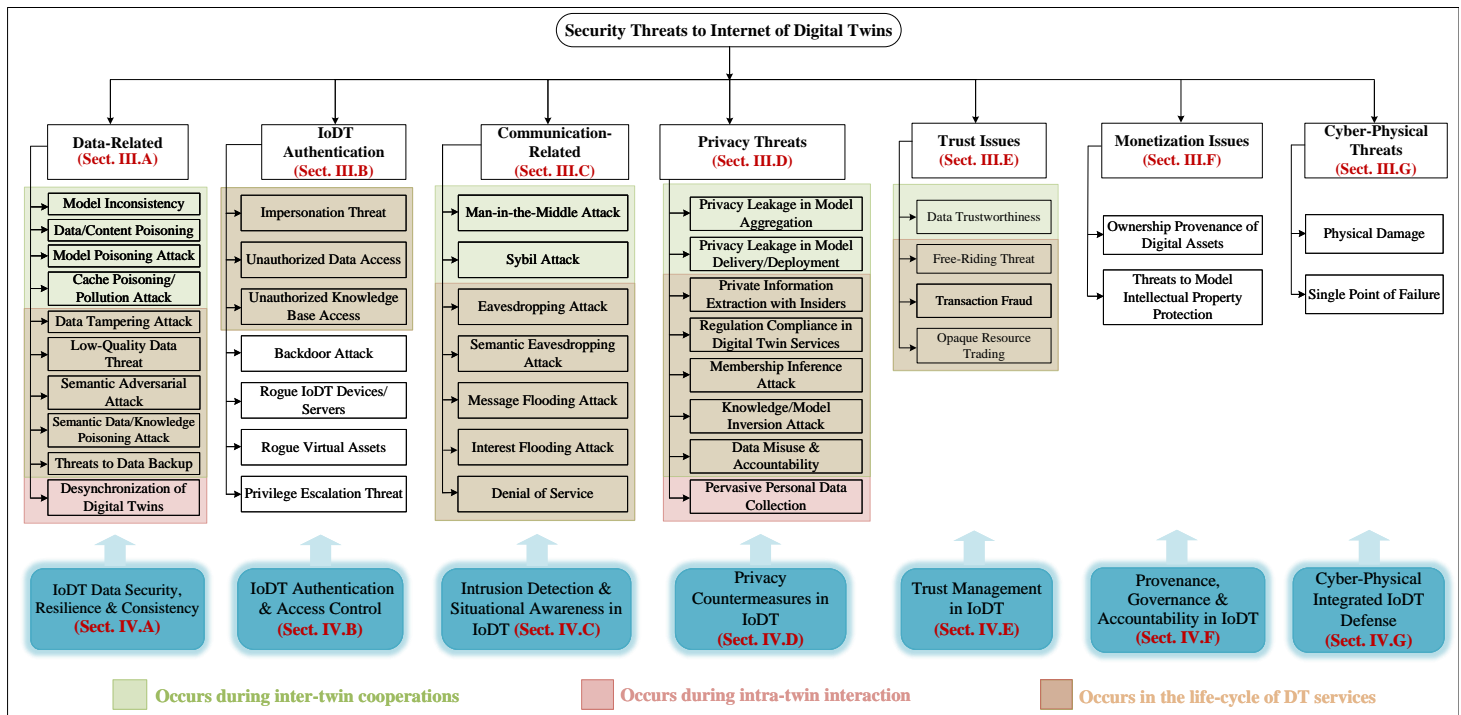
Security Threats to Internet of Digital Twins

Data-Related (Sect. III.A)
Model Inconsistency
Data/Content Poisoning
Model Poisoning Attack
Cache Poisoning/ Pollution Attack
Data Tampering Attack
Low-Quality Data Threat
Semantic Adversarial Attack
Semantic Data/Knowledge Poisoning Attack
Threats to Data Backup
Desynchronization of Digital Twins

IoDT Authentication (Sect. III.B)
Impersonation Threat
Unauthorized Data Access
Unauthorized Knowledge Base Access
Backdoor Attack
Rogue IoDT Devices/ Servers
Rogue Virtual Assets
Privilege Escalation Threat

Communication-Related (Sect. III.C)
Man-in-the-Middle Attack
Sybil Attack
Eavesdropping Attack
Semantic Eavesdropping Attack
Message Flooding Attack
Interest Flooding Attack
Denial of Service

Privacy Threats (Sect. III.D)
Privacy Leakage in Model Aggregation
Privacy Leakage in Model Delivery/Deployment
Private Information Extraction with Insiders
Regulation Compliance in Digital Twin Services
Membership Inference Attack
Knowledge/Model Inversion Attack
Data Misuse & Accountability
Pervasive Personal Data Collection

Trust Issues (Sect. III.E)
Data Trustworthiness
Free-Riding Threat
Transaction Fraud
Opaque Resource Trading

Monetization Issues (Sect. III.F)
Ownership Provenance of Digital Assets
Threats to Model Intellectual Property Protection

Cyber-Physical Threats (Sect. III.G)
Physical Damage
Single Point of Failure

IoDT Data Security, Resilience & Consistency (Sect. IV.A)
IoDT Authentication & Access Control (Sect. IV.B)
Intrusion Detection & Situational Awareness in IoDT (Sect. IV.C)
Privacy Countermeasures in IoDT (Sect. IV.D)
Trust Management in IoDT (Sect. IV.E)
Provenance, Governance & Accountability in IoDT (Sect. IV.F)
Cyber-Physical Integrated IoDT Defense (Sect. IV.G)

Occurs during inter-twin cooperations
Occurs during intra-twin interaction
Occurs in the life-cycle of DT services